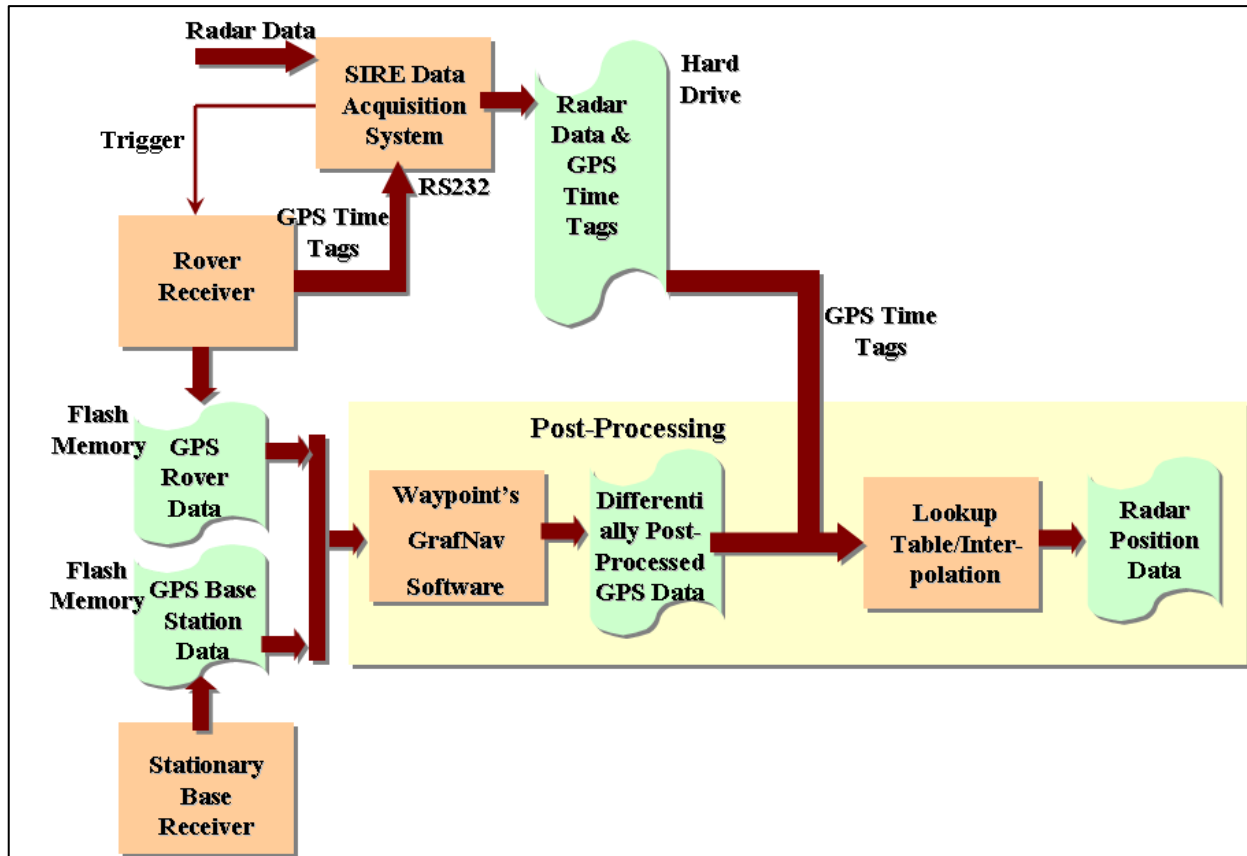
Radar Data

SIRE Data Acquisition System

Radar Data & GPS Time Tags

Hard Drive

Trigger

RS232

GPS Time Tags

Rover Receiver

GPS Time Tags

Flash Memory

GPS Rover Data

Post-Processing

Waypoint's GrafNav Software

Differentially Post-Processed GPS Data

Lookup Table/Interpolation

Radar Position Data

Flash Memory

GPS Base Station Data

Stationary Base Receiver